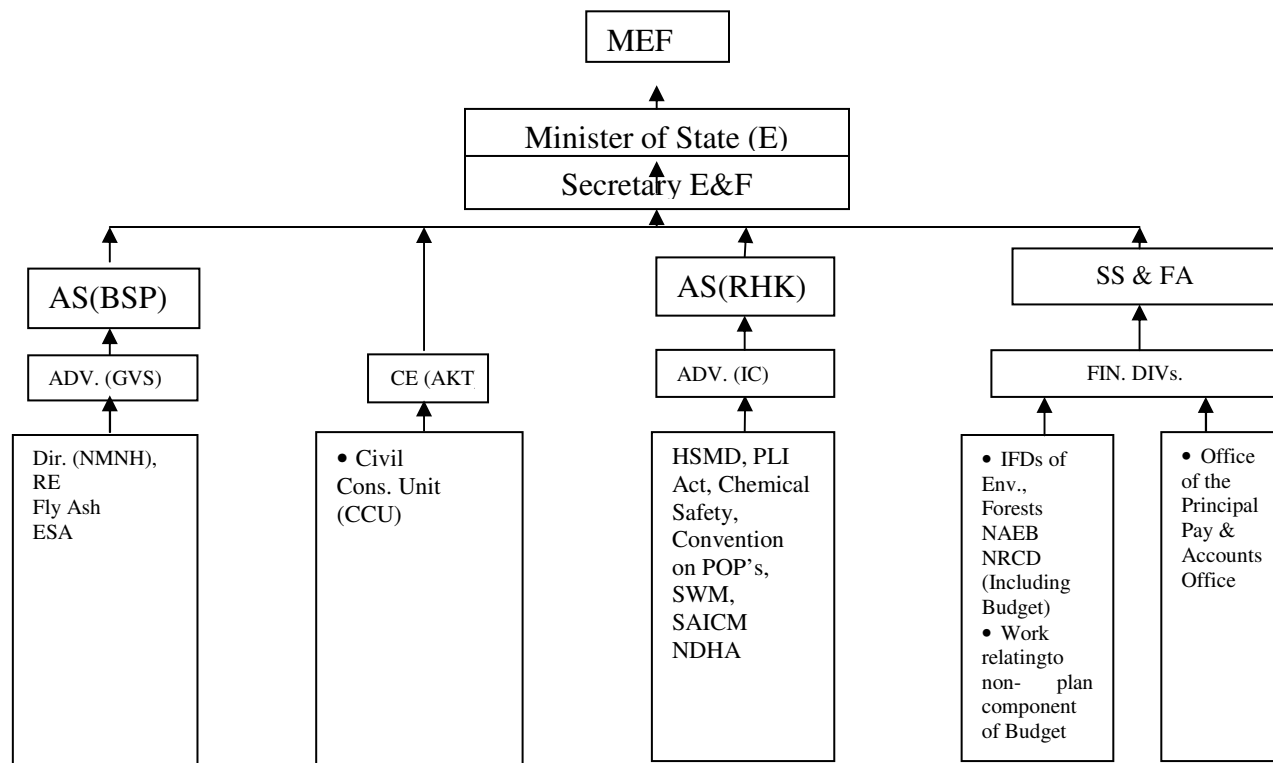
MEF

Minister of State (E)

Secretary E&F

AS(BSP)

ADV. (GVS)

Dir. (NMNH), RE
Fly Ash
ESA

CE (AKT

• Civil Cons. Unit (CCU)

AS(RHK)

ADV. (IC)

HSMD, PLI Act, Chemical Safety, Convention on POP's, SWM, SAICM NDHA

SS & FA

FIN. DIVs.

• IFDs of Env., Forests NAEB NRCD (Including Budget)
• Work relatingto non- plan component of Budget

• Office of the Principal Pay & Accounts Office